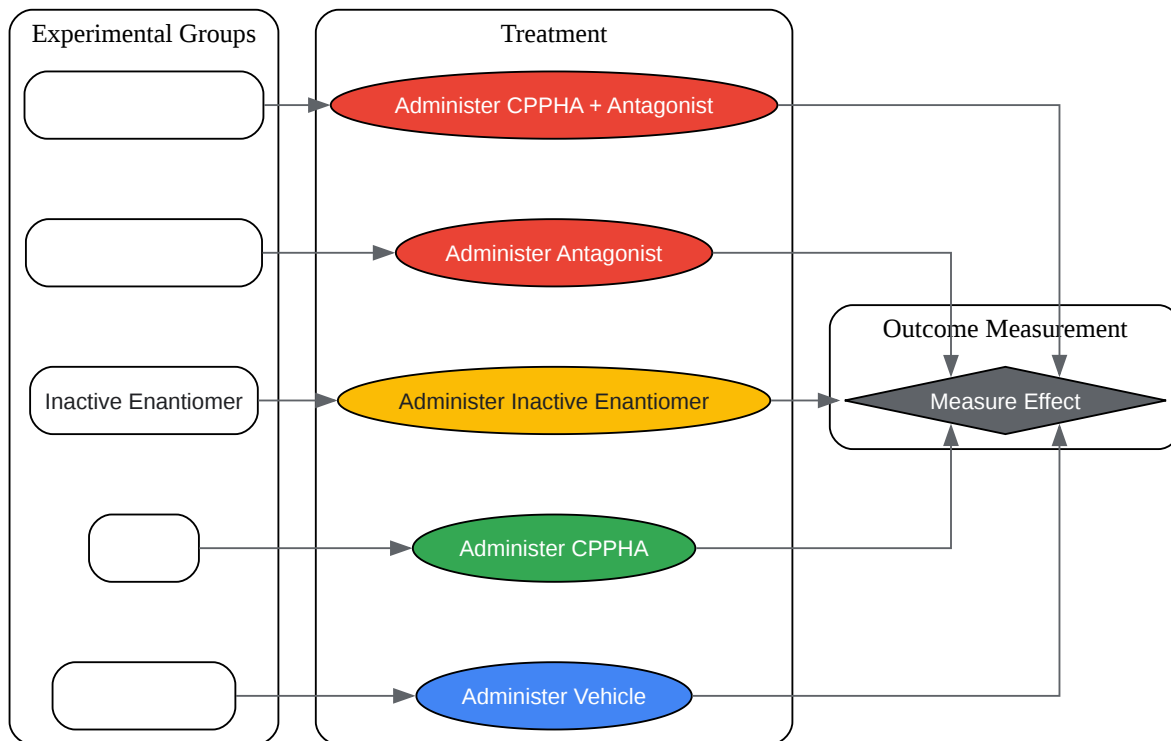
Experimental Groups

Inactive Enantiomer

Treatment

Administer CPPHA + Antagonist

Administer Antagonist

Administer Inactive Enantiomer

Administer CPPHA

Administer Vehicle

Outcome Measurement

Measure Effect